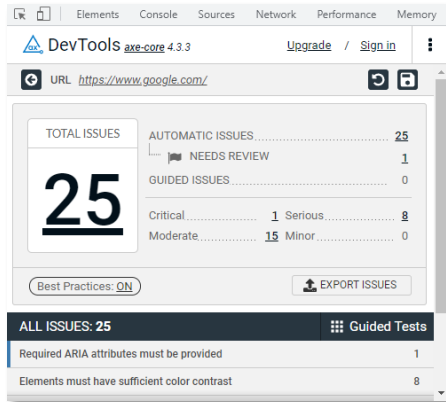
Elements Console Sources Network Performance Memory

DevTools axe-core 4.3.3 Upgrade / Sign in

URL https://www.google.com/

TOTAL ISSUES

25

AUTOMATIC ISSUES 25
NEEDS REVIEW 1
GUIDED ISSUES 0

Critical 1 Serious 8
Moderate 15 Minor 0

Best Practices: ON

EXPORT ISSUES

ALL ISSUES: 25

Guided Tests

Required ARIA attributes must be provided 1

Elements must have sufficient color contrast 8